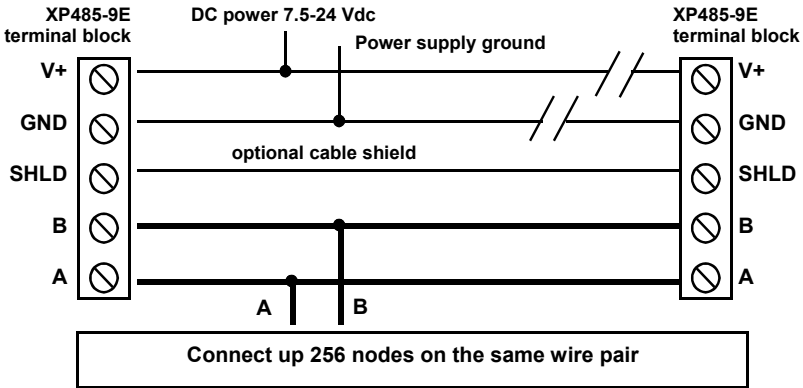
XP485-9E
terminal block

DC power 7.5-24 Vdc

Power supply ground

XP485-9E
terminal block

V+

GND

optional cable shield

SHLD

B

A

V+

GND

SHLD

B

A

A

B

Connect up 256 nodes on the same wire pair